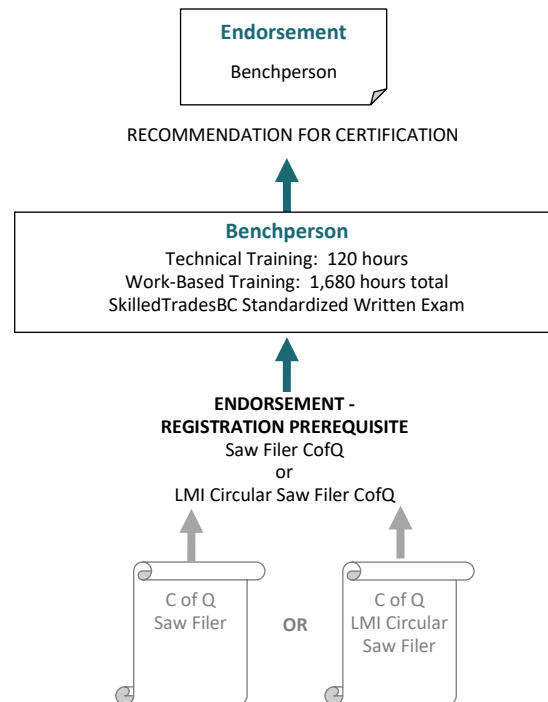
Endorsement

Benchperson

RECOMMENDATION FOR CERTIFICATION

Benchperson

Technical Training: 120 hours
Work-Based Training: 1,680 hours total
SkilledTradesBC Standardized Written Exam

ENDORSEMENT -
REGISTRATION PREREQUISITE
Saw Filer CofQ
or
LMI Circular Saw Filer CofQ

C of Q
Saw Filer

OR

C of Q
LMI Circular
Saw Filer